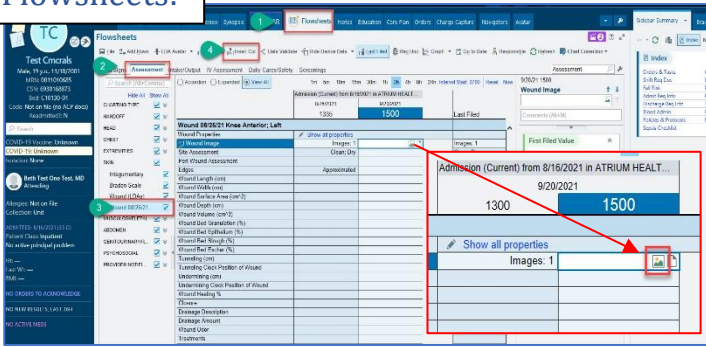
Flowsheets:

TC
Test Cmcrals
Male, 19 y.o., 11/18/2001
MRN: 0011010695
CSN: 6930168975
Bed: C1N120-01
Code: Not on file (no ACP docs)
Readmit Risk: N

Search
COVID-19 Vaccine: Unknown
COVID-19: Unknown
Isolation: None

Beth Test One Test, MD
Attending

Allergies: Not on File
Collection: Unit

ADMITTED: 8/16/2021 (35 D)
Patient Class: Inpatient
No active principal problem

Ht: —
Last Wt: —
BMI: —

NO ORDERS TO ACKNOWLEDGE
NO NEW RESULTS, LAST 36H
NO ACTIVE MEDS

Synopsis 1 Flowsheets Notes Education Care Plan Orders Charge Capture Navigators Avatar

Flowsheets
File Add Rows LDA Avatar 4 Insert Col Data Validate Hide Device Data Last Filed Reg Doc Graph Go to Date Responsible Refresh Hand Connection
2 Assessment Intake/Output IV Assessment Daily Cares/Safety Screenings
Search (Alt+Comma) Accordion Expanded View All
Hide All Show All
CHARTING TYPE
HANDOFF
HEAD
CHEST
EXTREMITIES
SKIN
Integumentary
Braden Scale
Wound (LDAs)
3 Wound 08/25/21
MUSCULOSKELETAL
ABDOMEN
GENITOURINARY
PSYCHOSOCIAL
PROVIDER NOTIFI...

1m 5m 10m 15m 30m 1h 2h 4h 8h 24h Interval Start 0700 Latest Now
Admission (Current) from 8/16/2021 in ATRIUM HEALT...
8/16/2021 9/20/2021
1336 1500 Last Filed
Wound 08/25/21 Knee Anterior; Left
Wound Properties Show all properties
Wound Image Images: 1 Images: 1
Site Assessment Clean; Dry
Peri Wound Assessment
Edges Approximated
Wound Length (cm)
Wound Width (cm)
Wound Surface Area (cm^2)
Wound Depth (cm)
Wound Volume (cm^3)
Wound Bed Granulation (%)
Wound Bed Epithelium (%)
Wound Bed Slough (%)
Wound Bed Eschar (%)
Tunneling (cm)
Tunneling Clock Position of Wound
Undermining (cm)
Undermining Clock Position of Wound
Wound Healing %
Closure
Drainage Description
Drainage Amount
Wound Odor
Treatments

Assessment
9/20/2021 1500
Wound Image
Comments (Alt+N)
First Filed Value

Sidebar Summary
Index
Orders & Tasks
Shift Reg Doc
Fall Risk
Admit Reg Info
Discharge Reg Info
Blood Admin
Policies & Protocols
Supply Charges

Admission (Current) from 8/16/2021 in ATRIUM HEALT...
9/20/2021
1300 1500
Show all properties
Images: 1